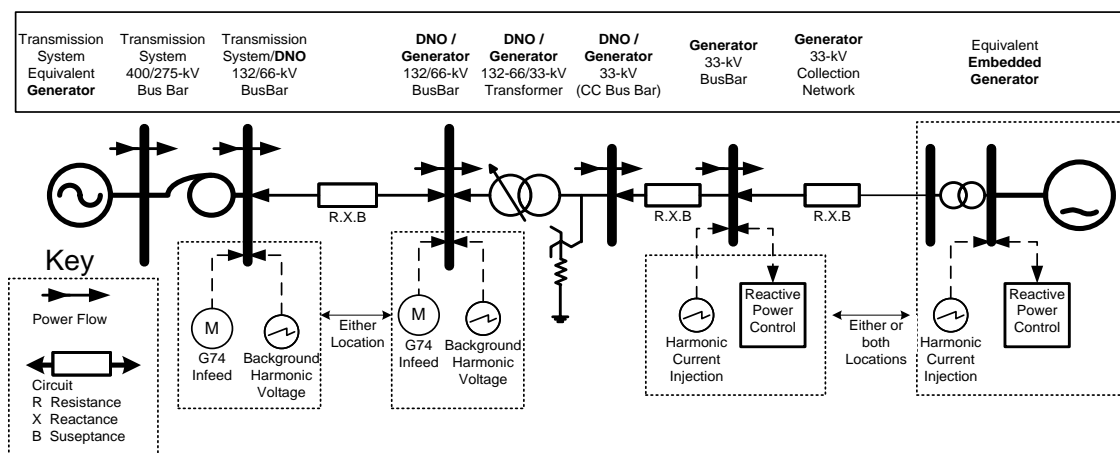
Transmission System Equivalent **Generator**

Transmission System 400/275-kV Bus Bar

Transmission System/**DNO** 132/66-kV BusBar

**DNO / Generator** 132/66-kV BusBar

**DNO / Generator** 132-66/33-kV Transformer

**DNO / Generator** 33-kV (CC Bus Bar)

**Generator** 33-kV BusBar

**Generator** 33-kV Collection Network

Equivalent **Embedded Generator**

R.X.B

R.X.B

R.X.B

Key

Power Flow

Circuit
R Resistance
X Reactance
B Suseptance

M

G74 Infeed

Background Harmonic Voltage

Either Location

M

G74 Infeed

Background Harmonic Voltage

Harmonic Current Injection

Reactive Power Control

Either or both Locations

Harmonic Current Injection

Reactive Power Control